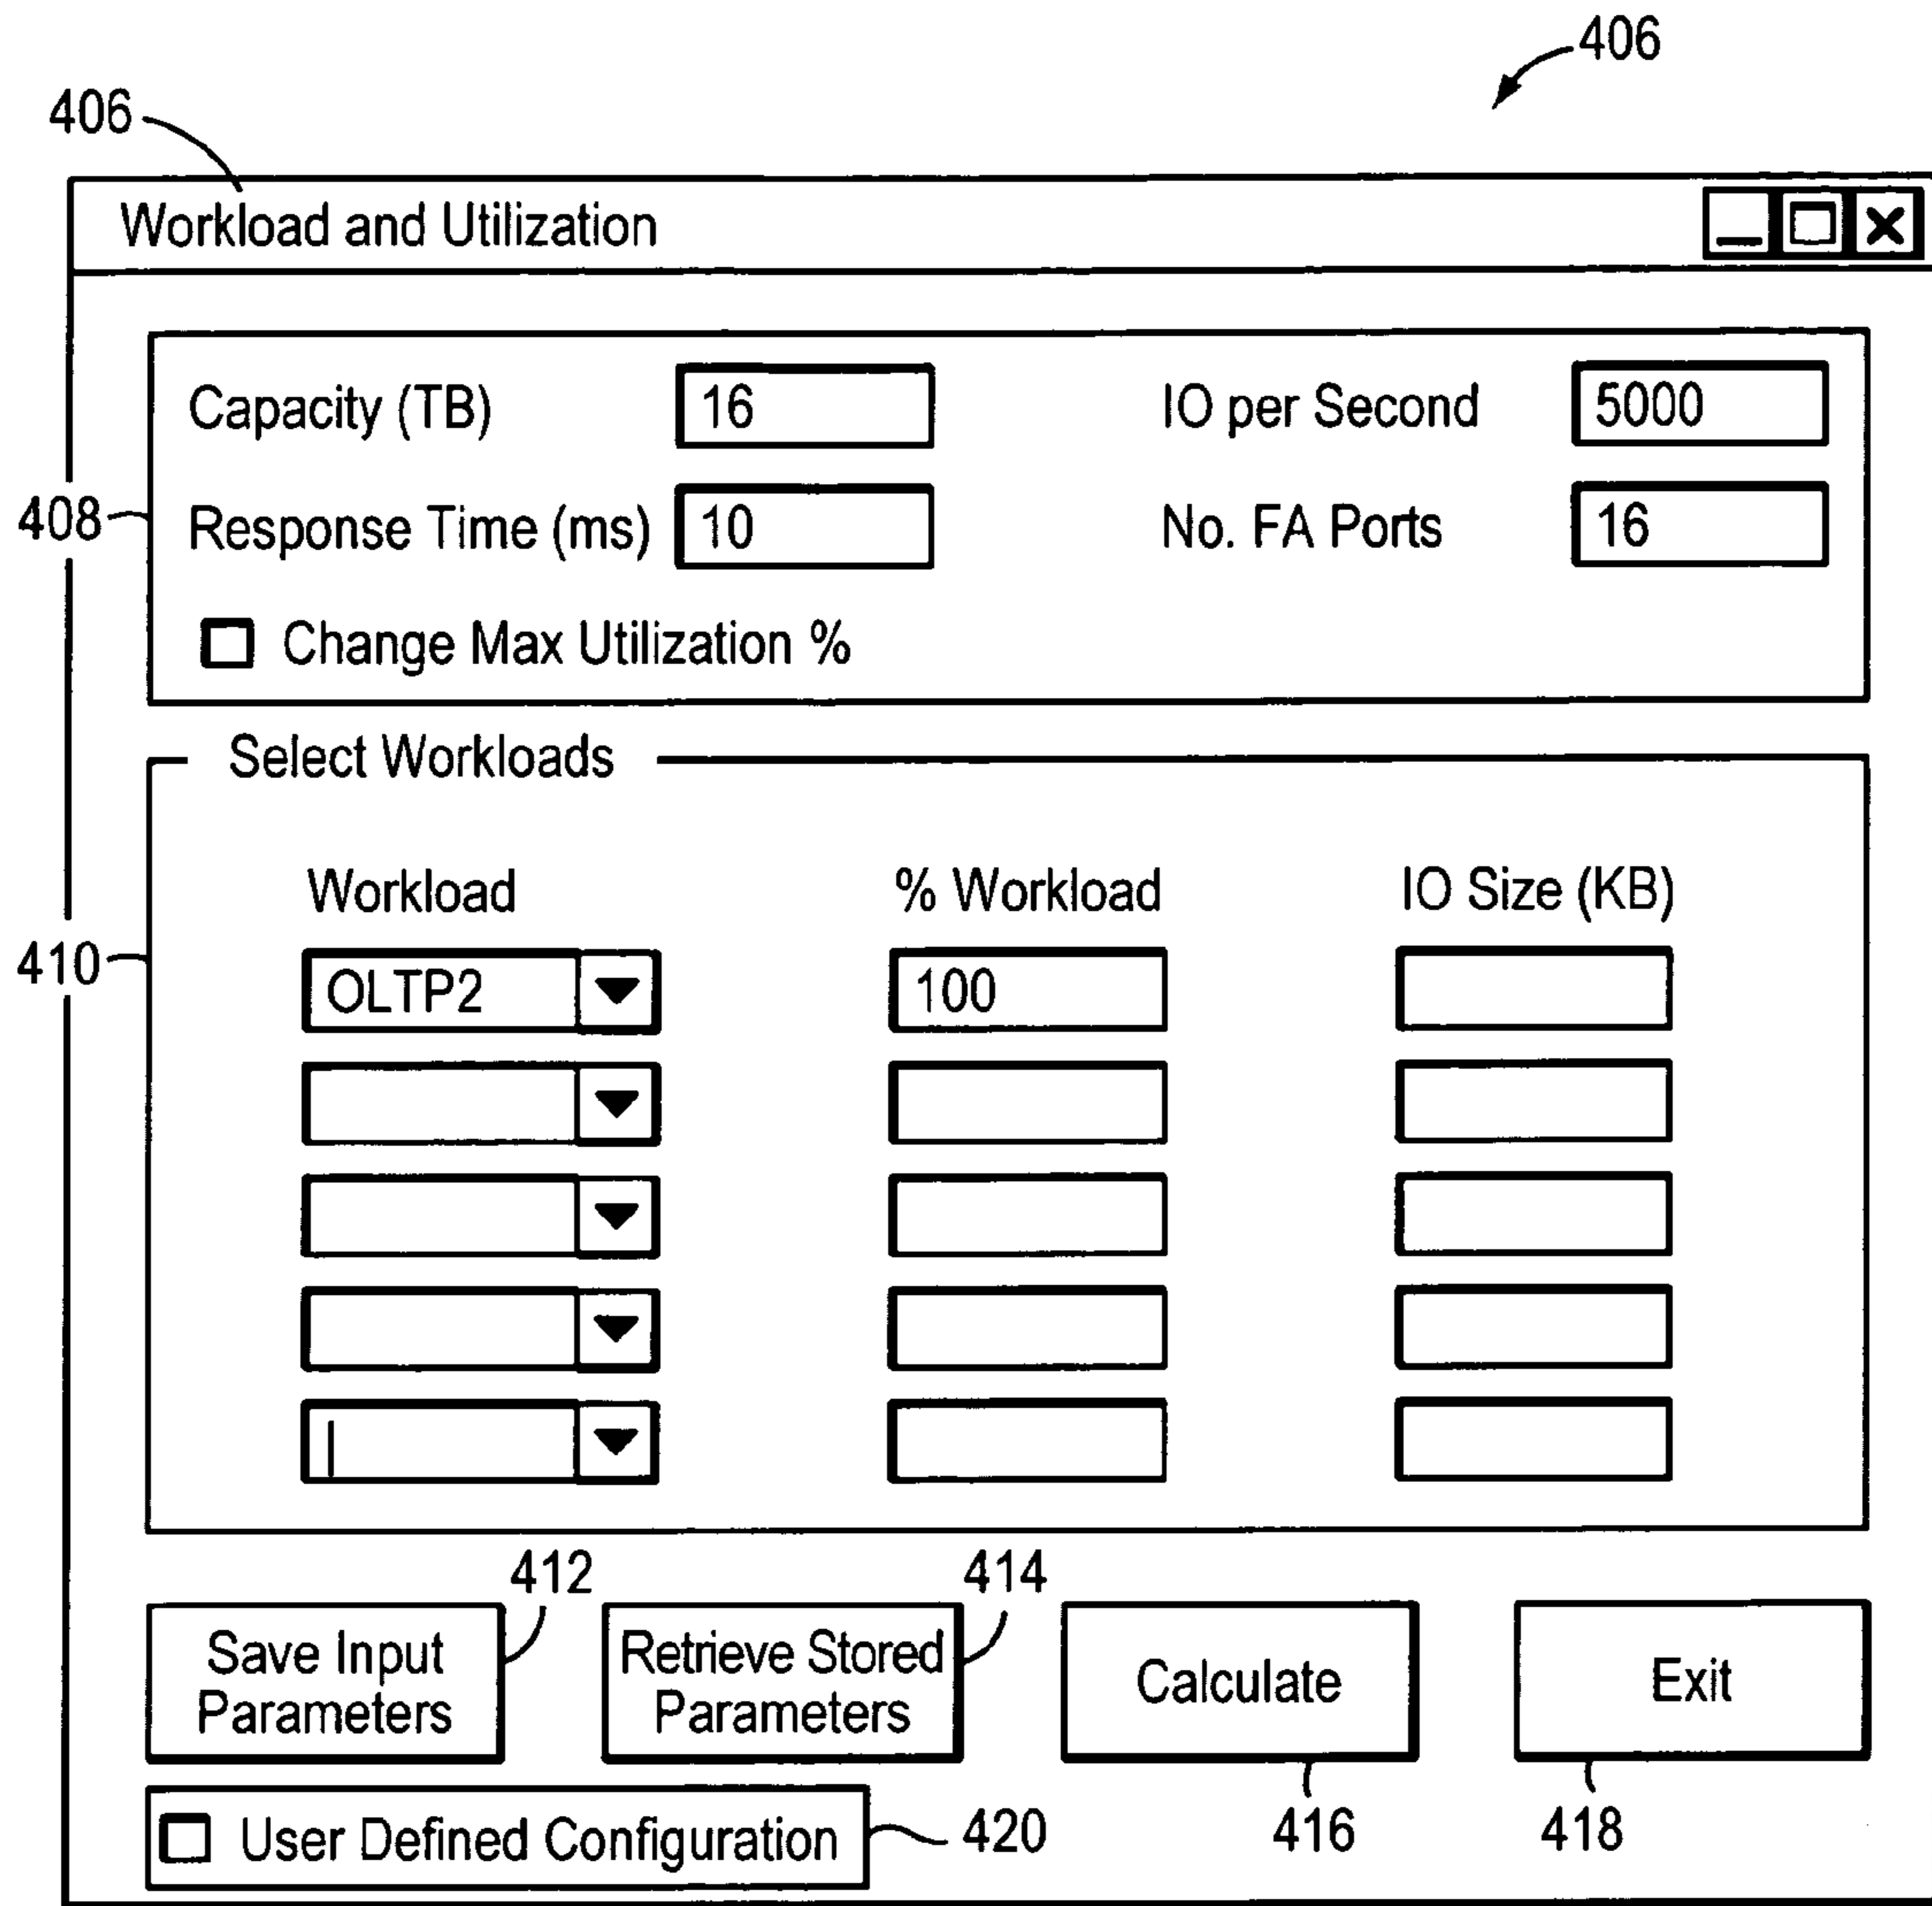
406

406

Workload and Utilization

Capacity (TB) 16

IO per Second 5000

408

Response Time (ms) 10

No. FA Ports 16

Change Max Utilization %

Select Workloads

Workload

% Workload

IO Size (KB)

410

OLTP2

100

412

414

Save Input Parameters

Retrieve Stored Parameters

Calculate

Exit

User Defined Configuration

420

416

418